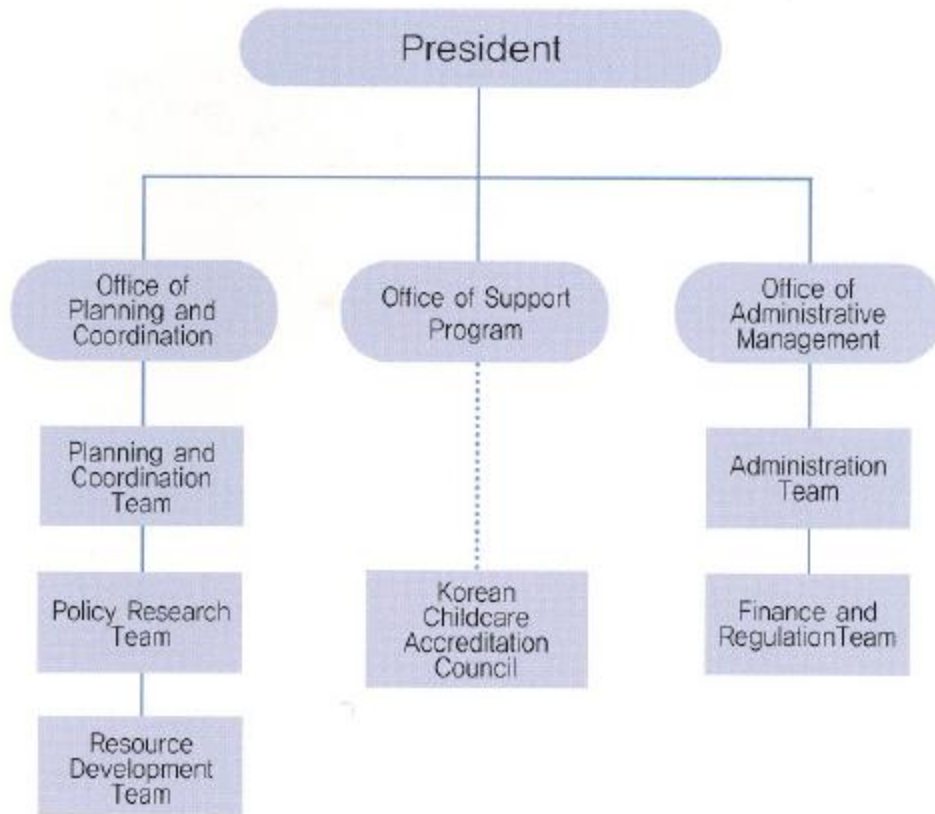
President

Office of Planning and Coordination

Office of Support Program

Office of Administrative Management

Planning and Coordination Team

Policy Research Team

Resource Development Team

Korean Childcare Accreditation Council

Administration Team

Finance and RegulationTeam